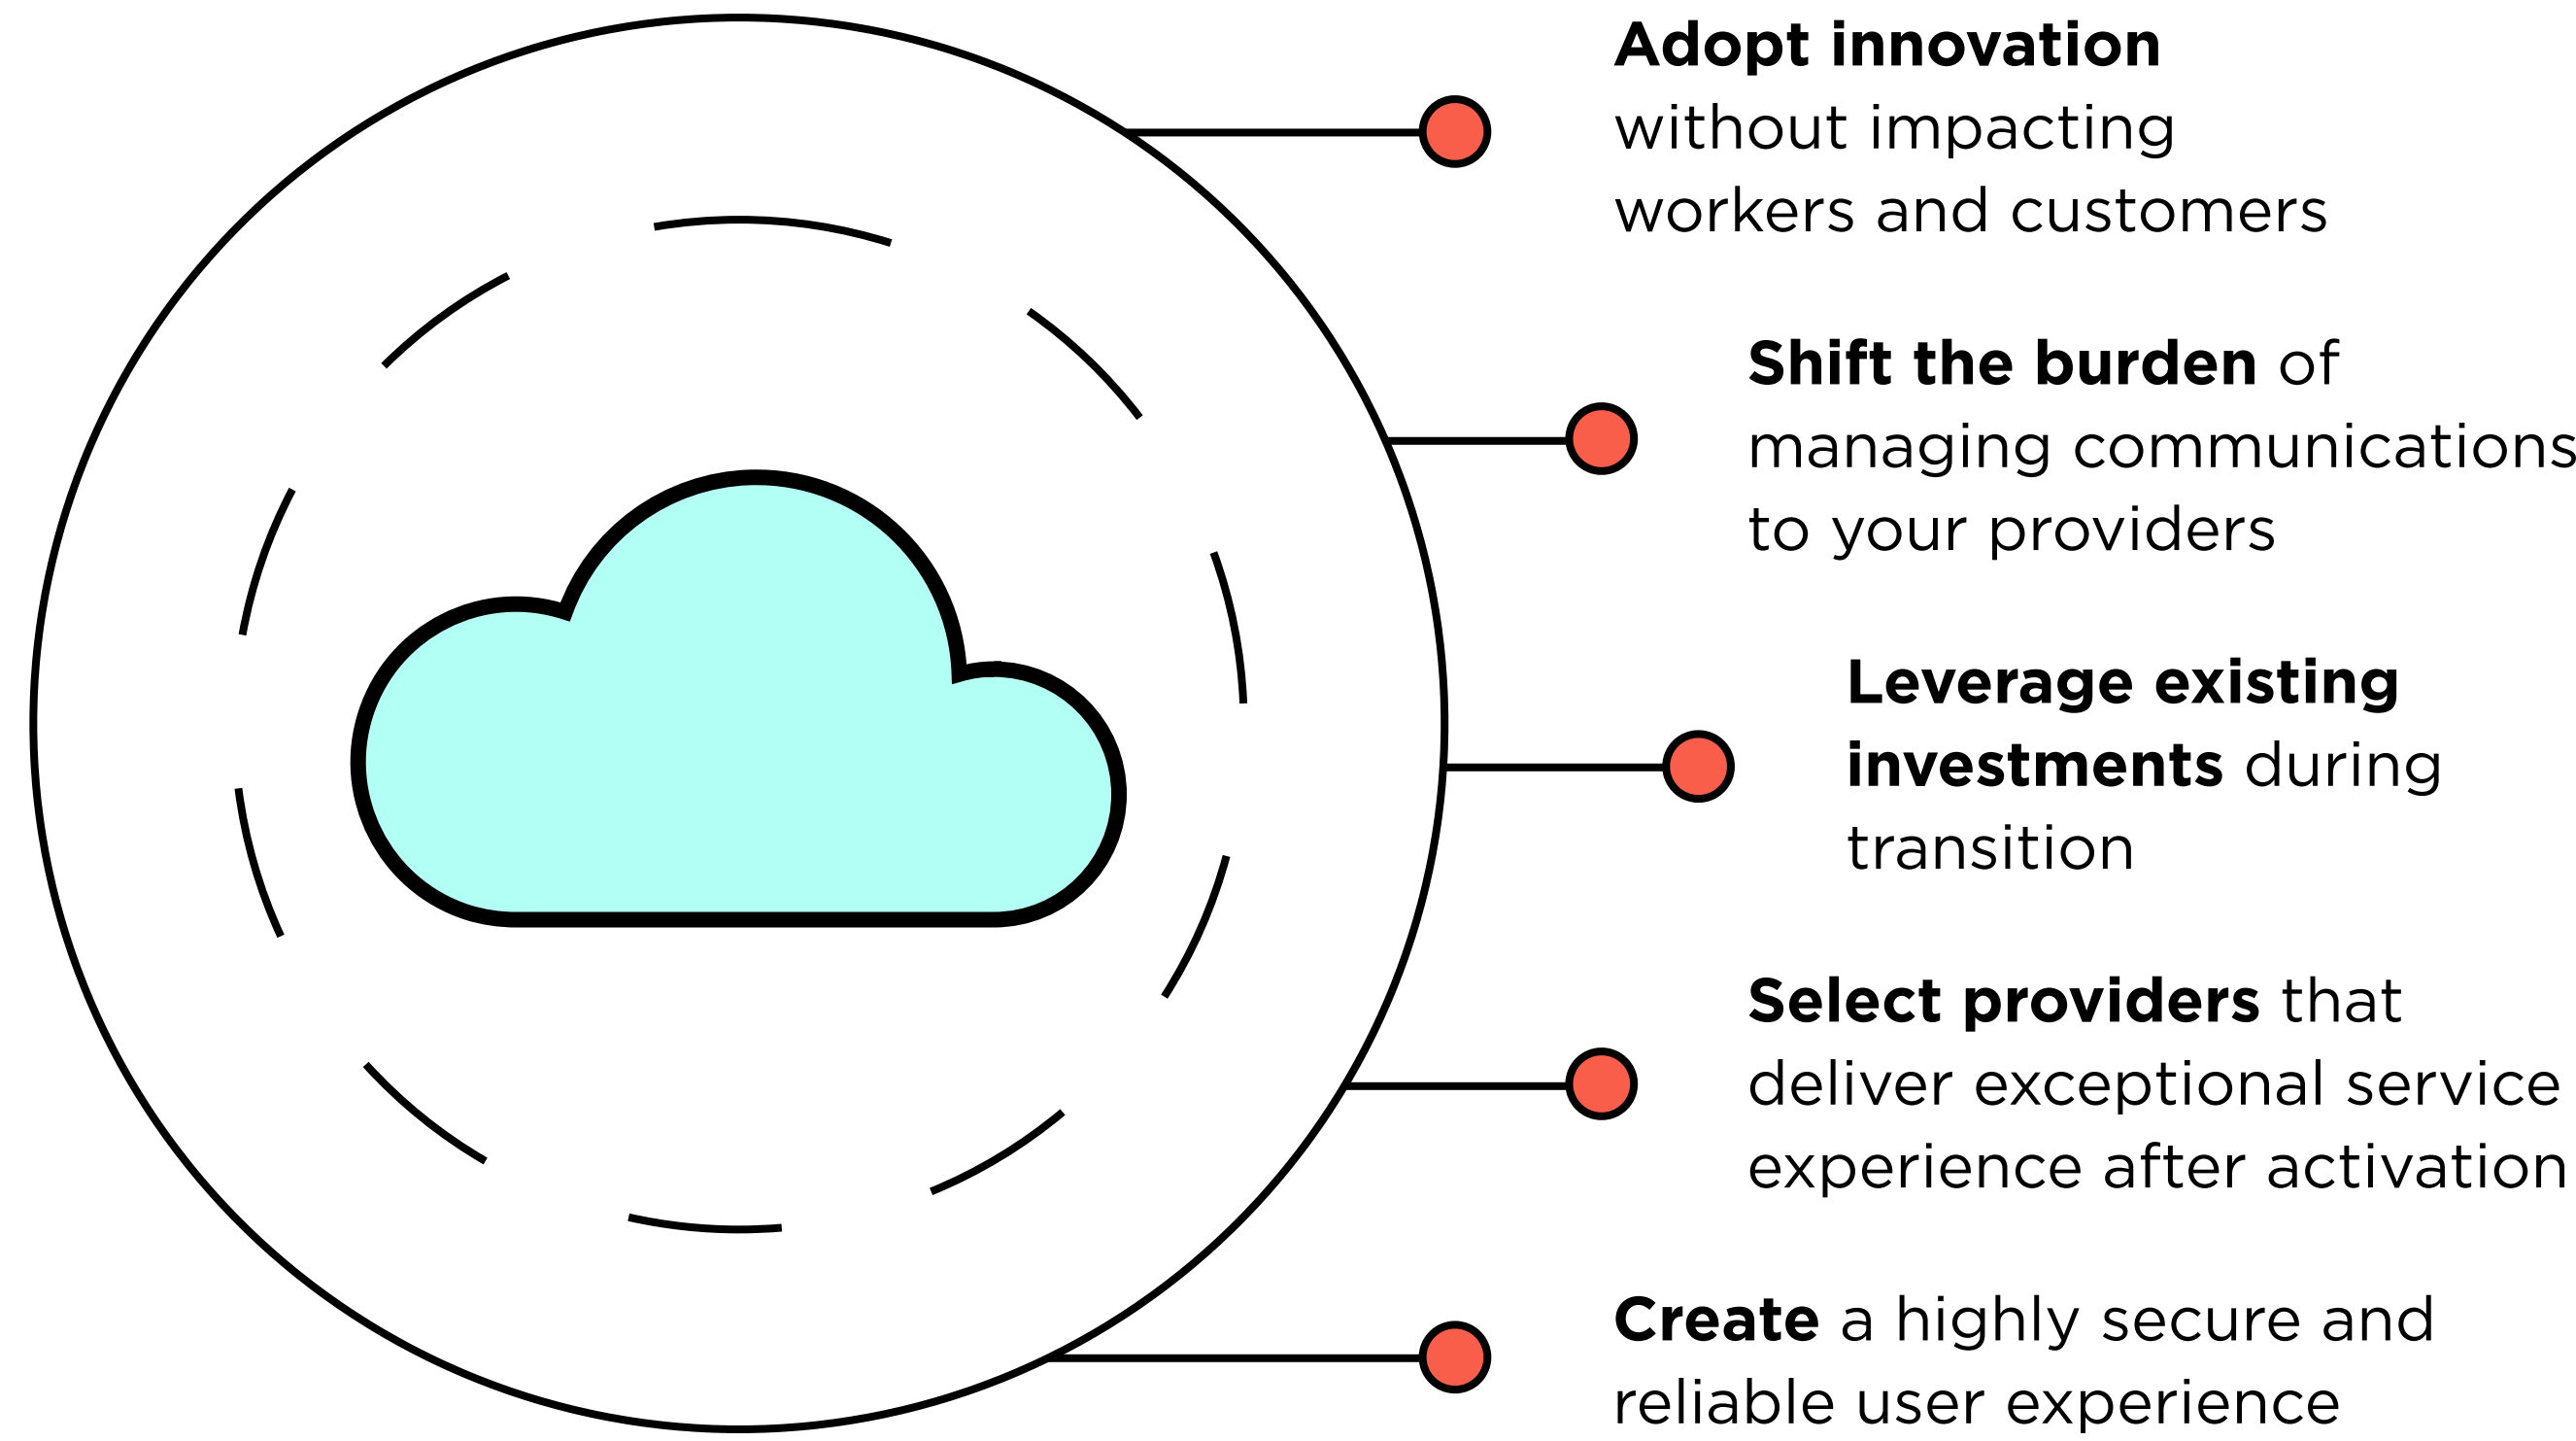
**Adopt innovation** without impacting workers and customers

**Shift the burden** of managing communications to your providers

**Leverage existing investments** during transition

**Select providers** that deliver exceptional service experience after activation

**Create** a highly secure and reliable user experience